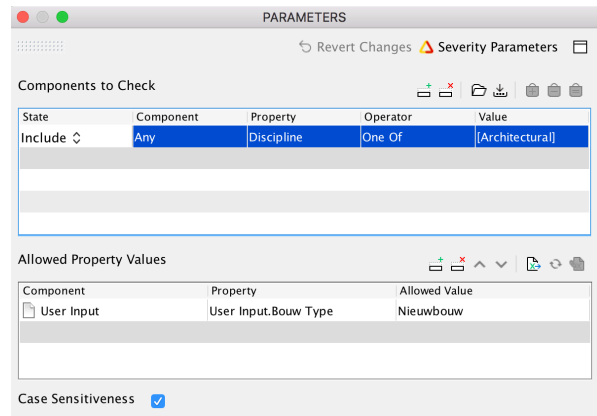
PARAMETERS

Revert Changes Severity Parameters

Components to Check

| State | Component | Property | Operator | Value |
|---|---|---|---|---|
| Include | Any | Discipline | One Of | [Architectural] |

Allowed Property Values

| Component | Property | Allowed Value |
|---|---|---|
| User Input | User Input.Bouw Type | Nieuwbouw |

Case Sensitiveness